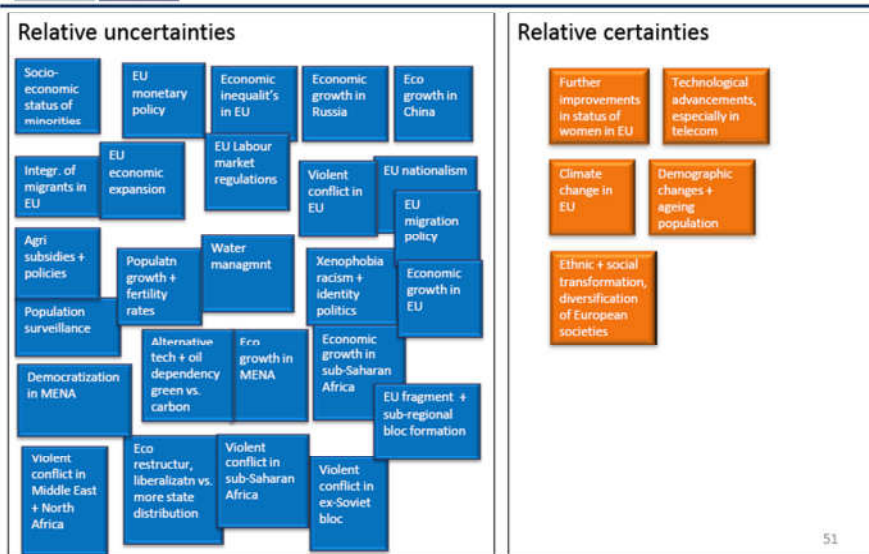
Relative uncertainties

Socio-economic status of minorities

EU monetary policy

Economic inequalit's in EU

Economic growth in Russia

Eco growth in China

Integr. of migrants in EU

EU economic expansion

EU Labour market regulations

Violent conflict in EU

EU nationalism

EU migration policy

Agri subsidies + policies

Populatn growth + fertility rates

Water managmnt

Xenophobia racism + identity politics

Economic growth in EU

Population surveillance

Alternative tech + oil dependency green vs. carbon

Eco growth in MENA

Economic growth in sub-Saharan Africa

Democratization in MENA

EU fragment + sub-regional bloc formation

Violent conflict in Middle East + North Africa

Eco restructur, liberalizatn vs. more state distribution

Violent conflict in sub-Saharan Africa

Violent conflict in ex-Soviet bloc

Relative certainties

Further improvements in status of women in EU

Technological advancements, especially in telecom

Climate change in EU

Demographic changes + ageing population

Ethnic + social transformation, diversification of European societies

51